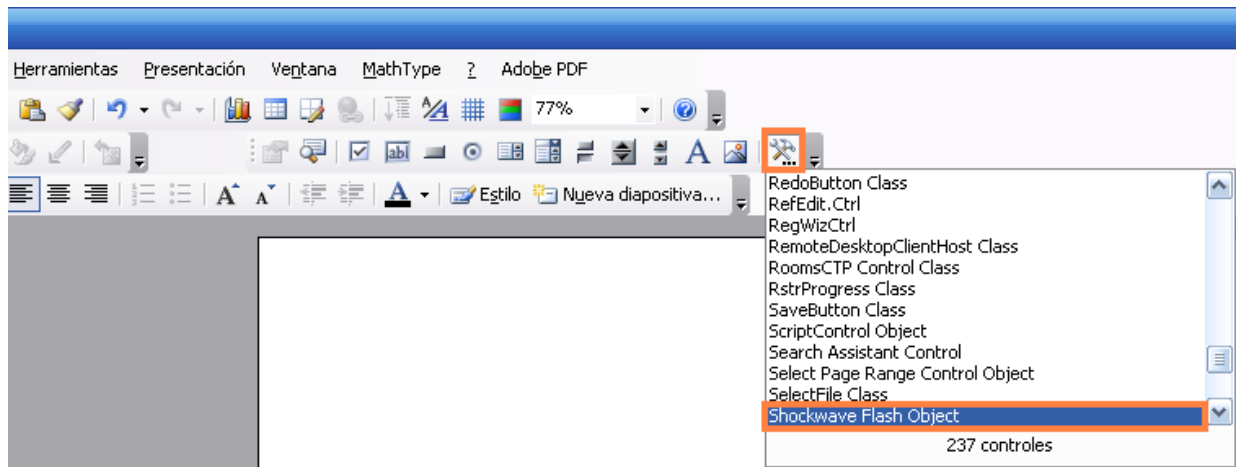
Herramientas Presentación Ventana MathType ? Adobe PDF

77%

Estilo Nueva diapositiva...

RedoButton Class
RefEdit.Ctrl
RegWizCtrl
RemoteDesktopClientHost Class
RoomsCTP Control Class
RstrProgress Class
SaveButton Class
ScriptControl Object
Search Assistant Control
Select Page Range Control Object
SelectFile Class
Shockwave Flash Object
237 controles